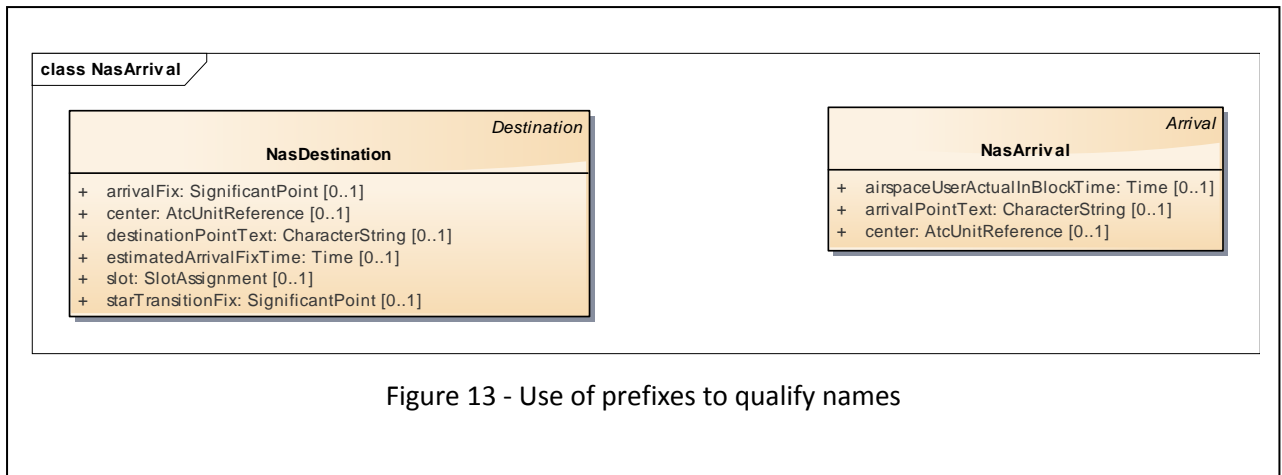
class NasArrival

Destination
NasDestination

+ arrivalFix: SignificantPoint [0..1]
+ center: AtcUnitReference [0..1]
+ destinationPointText: CharacterString [0..1]
+ estimatedArrivalFixTime: Time [0..1]
+ slot: SlotAssignment [0..1]
+ starTransitionFix: SignificantPoint [0..1]

Arrival
NasArrival

+ airspaceUserActualInBlockTime: Time [0..1]
+ arrivalPointText: CharacterString [0..1]
+ center: AtcUnitReference [0..1]

Figure 13 - Use of prefixes to qualify names